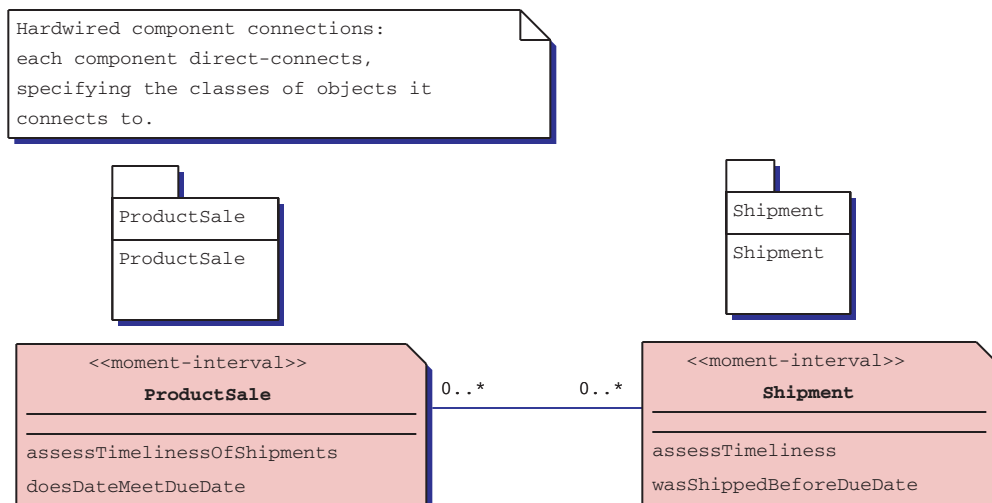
Hardwired component connections:
each component direct-connects,
specifying the classes of objects it
connects to.

ProductSale

ProductSale

Shipment

Shipment

<<moment-interval>>
**ProductSale**

assessTimelinessOfShipments
doesDateMeetDueDate

0..*

0..*

<<moment-interval>>
**Shipment**

assessTimeliness
wasShippedBeforeDueDate